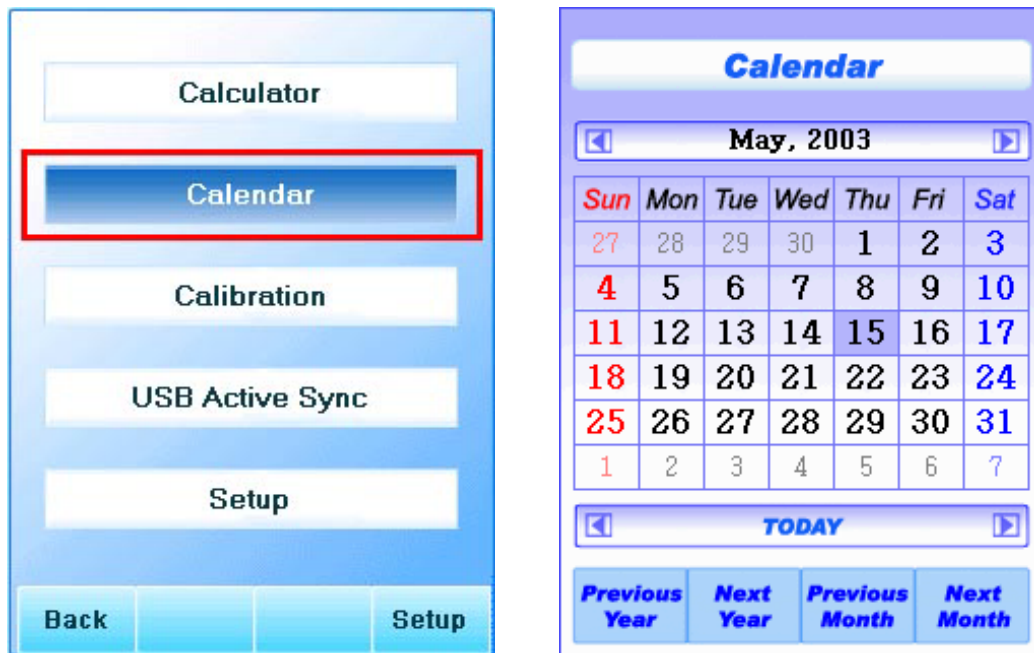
Calculator

Calendar

Calibration

USB Active Sync

Setup

Back

Setup

Calendar

May, 2003

| Sun | Mon | Tue | Wed | Thu | Fri | Sat |
|---|---|---|---|---|---|---|
| 27 | 28 | 29 | 30 | 1 | 2 | 3 |
| 4 | 5 | 6 | 7 | 8 | 9 | 10 |
| 11 | 12 | 13 | 14 | 15 | 16 | 17 |
| 18 | 19 | 20 | 21 | 22 | 23 | 24 |
| 25 | 26 | 27 | 28 | 29 | 30 | 31 |
| 1 | 2 | 3 | 4 | 5 | 6 | 7 |

TODAY

Previous Year

Next Year

Previous Month

Next Month